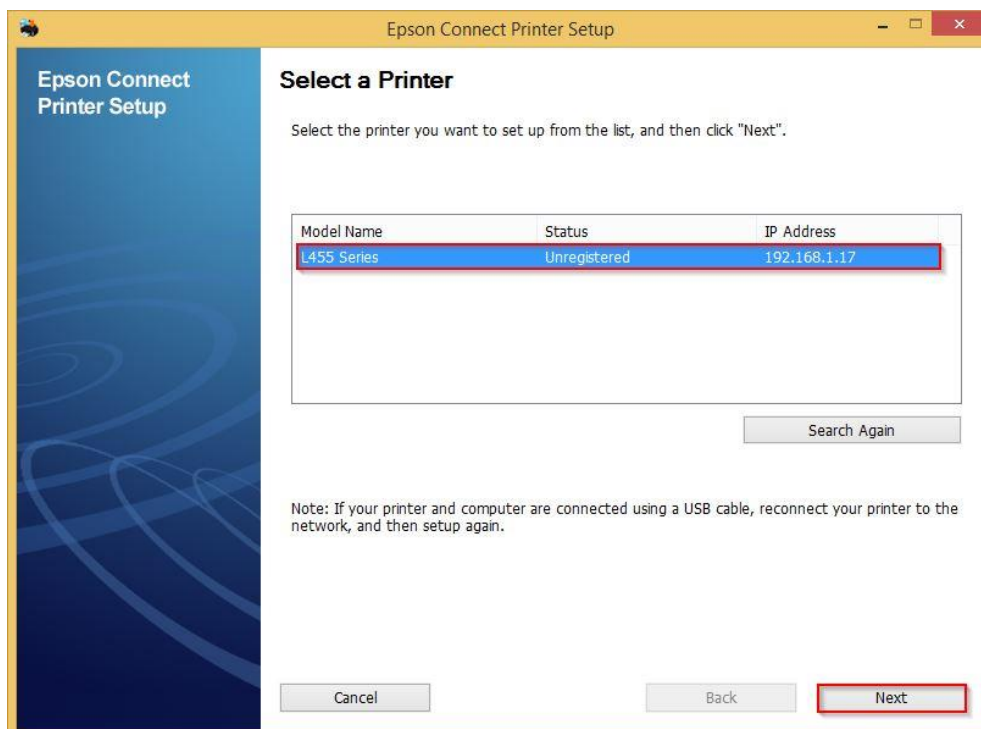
Epson Connect Printer Setup

Epson Connect Printer Setup

Select a Printer

Select the printer you want to set up from the list, and then click "Next".

| Model Name | Status | IP Address |
|---|---|---|
| L455 Series | Unregistered | 192.168.1.17 |

Search Again

Note: If your printer and computer are connected using a USB cable, reconnect your printer to the network, and then setup again.

Cancel

Back

Next